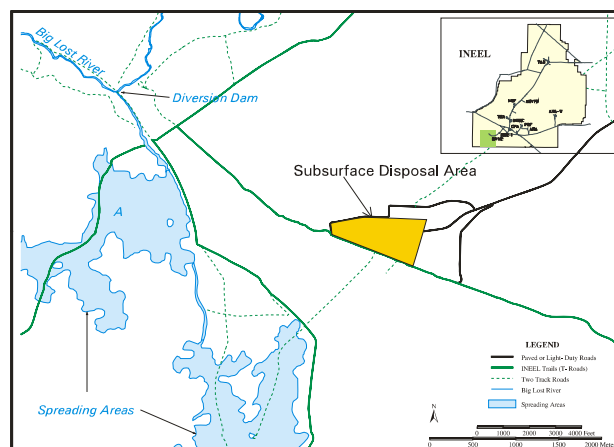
Big Lost River
Diversion Dam
INEEL
Subsurface Disposal Area
A
Spreading Areas
LEGEND
Paved or Light- Duty Roads
INEEL Trails (T- Roads)
Two Track Roads
Big Lost River
Spreading Areas
N
0 1000 2000 3000 4000 Feet
0 500 1000 1500 2000 Mete